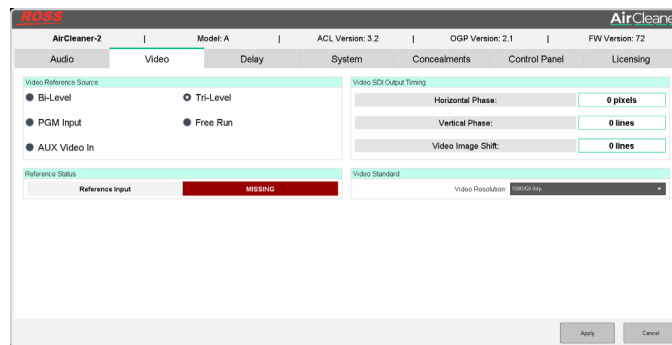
ROSS

AirCleane

AirCleaner-2 | Model: A | ACL Version: 3.2 | OGP Version: 2.1 | FW Version: 72

Audio | Video | Delay | System | Concealments | Control Panel | Licensing

Video Reference Source

Bi-Level
Tri-Level
PGM Input
Free Run
AUX Video In

Video SDI Output Timing

Horizontal Phase: 0 pixels
Vertical Phase: 0 lines
Video Image Shift: 0 lines

Reference Status

Reference Input MISSING

Video Standard

Video Resolution 1080i/59.94Hz

Apply
Cancel